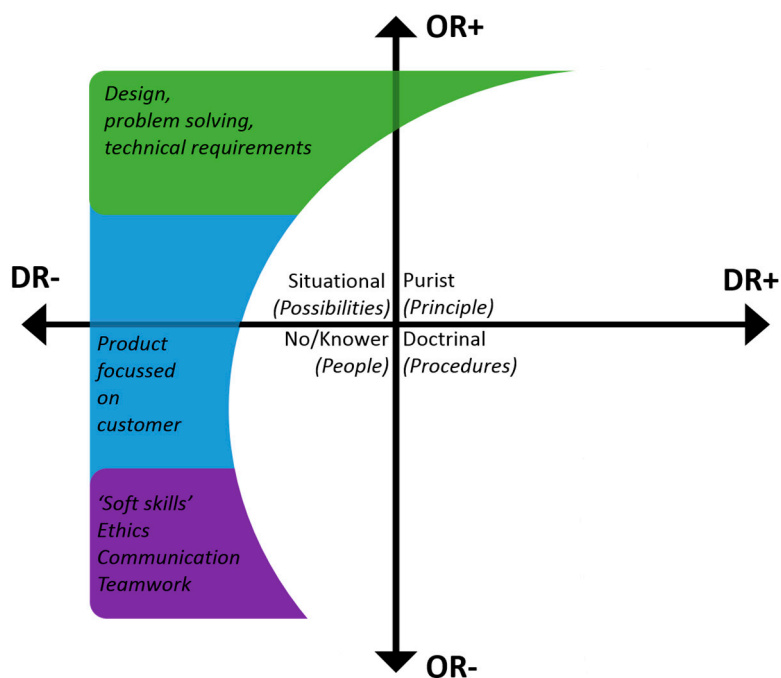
OR+

Design,
problem solving,
technical requirements

DR-

Situational
(Possibilities)

Purist
(Principle)

DR+

Product focussed on customer

No/Knower
(People)

Doctrinal
(Procedures)

'Soft skills'
Ethics
Communication
Teamwork

OR-